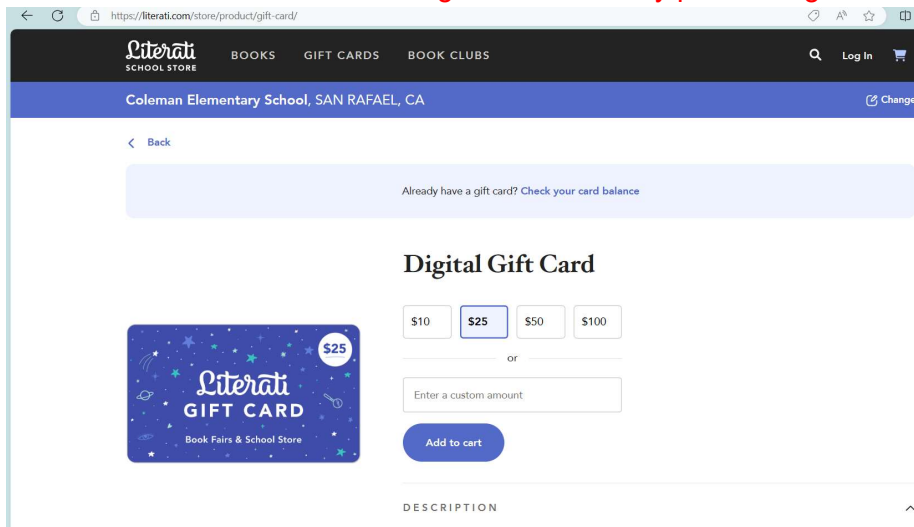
https://literati.com/store/product/gift-card/

Literati SCHOOL STORE BOOKS GIFT CARDS BOOK CLUBS Log In

Coleman Elementary School, SAN RAFAEL, CA Change

< Back

Already have a gift card? Check your card balance

Digital Gift Card

$10 $25 $50 $100

or

Enter a custom amount

Add to cart

$25

Literati GIFT CARD

Book Fairs & School Store

DESCRIPTION